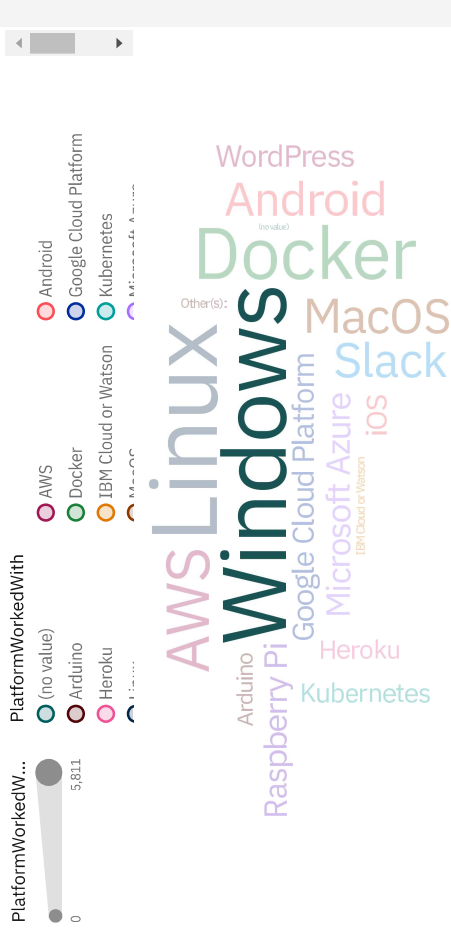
PlatformWorkedW...
0
5,811

PlatformWorkedWith
(no value)
Arduino
Heroku
Linux
AWS
Docker
IBM Cloud or Watson
MacOS
Android
Google Cloud Platform
Kubernetes
Microsoft Azure

WordPress
Android
(no value)
Docker
Other(s):
MacOS
Slack
Linux
Windows
Google Cloud Platform
iOS
Microsoft Azure
IBM Cloud or Watson
AWS
Heroku
Arduino
Raspberry Pi
Kubernetes